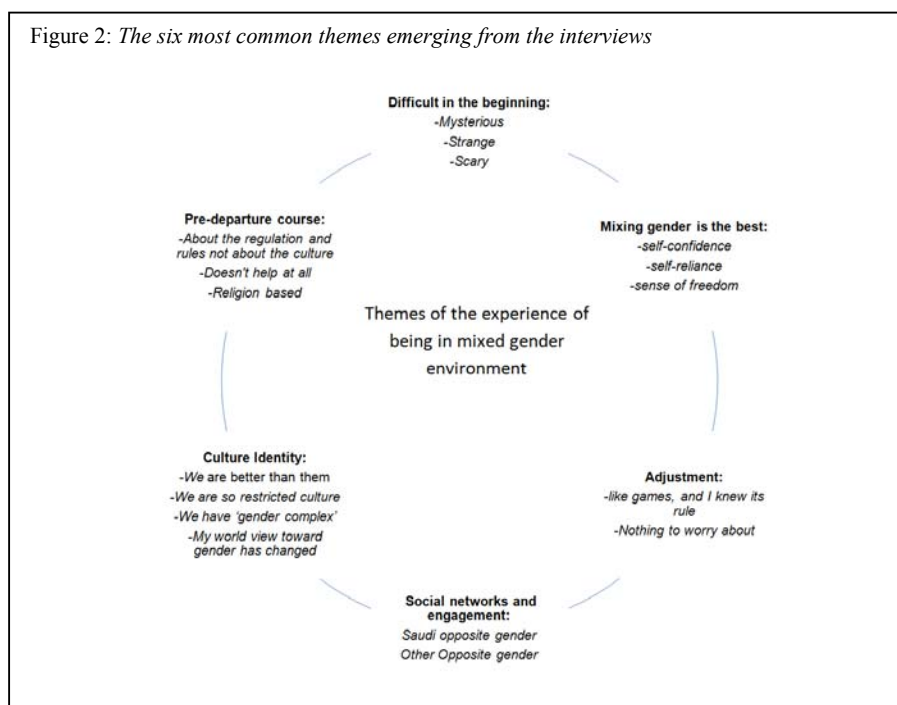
Figure 2: *The six most common themes emerging from the interviews*

**Difficult in the beginning:**
*-Mysterious*
*-Strange*
*-Scary*

**Mixing gender is the best:**
*-self-confidence*
*-self-reliance*
*-sense of freedom*

**Adjustment:**
*-like games, and I knew its rule*
*-Nothing to worry about*

**Social networks and engagement:**
*Saudi opposite gender*
*Other Opposite gender*

**Culture Identity:**
*-We are better than them*
*-We are so restricted culture*
*-We have 'gender complex'*
*-My world view toward gender has changed*

**Pre-departure course:**
*-About the regulation and rules not about the culture*
*-Doesn't help at all*
*-Religion based*

Themes of the experience of being in mixed gender environment